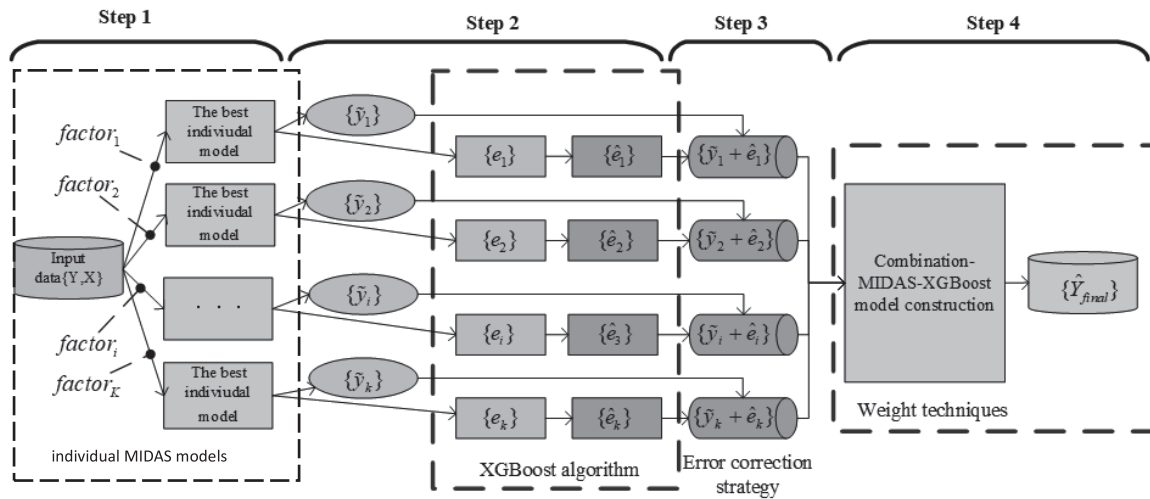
Step 1

Step 2

Step 3

Step 4

$factor_1$

$factor_2$

$factor_i$

$factor_K$

Input data{Y,X}

The best indiviudal model

The best indiviudal model

. . .

The best indiviudal model

individual MIDAS models

$\{\tilde{y}_1\}$

$\{\tilde{y}_2\}$

$\{\tilde{y}_i\}$

$\{\tilde{y}_k\}$

$\{e_1\}$

$\{\hat{e}_1\}$

$\{e_2\}$

$\{\hat{e}_2\}$

$\{e_i\}$

$\{\hat{e}_3\}$

$\{e_k\}$

$\{\hat{e}_k\}$

XGBoost algorithm

$\{\tilde{y}_1 + \hat{e}_1\}$

$\{\tilde{y}_2 + \hat{e}_2\}$

$\{\tilde{y}_i + \hat{e}_i\}$

$\{\tilde{y}_k + \hat{e}_k\}$

Error correction strategy

Combination-MIDAS-XGBoost model construction

Weight techniques

$\{\hat{Y}_{final}\}$